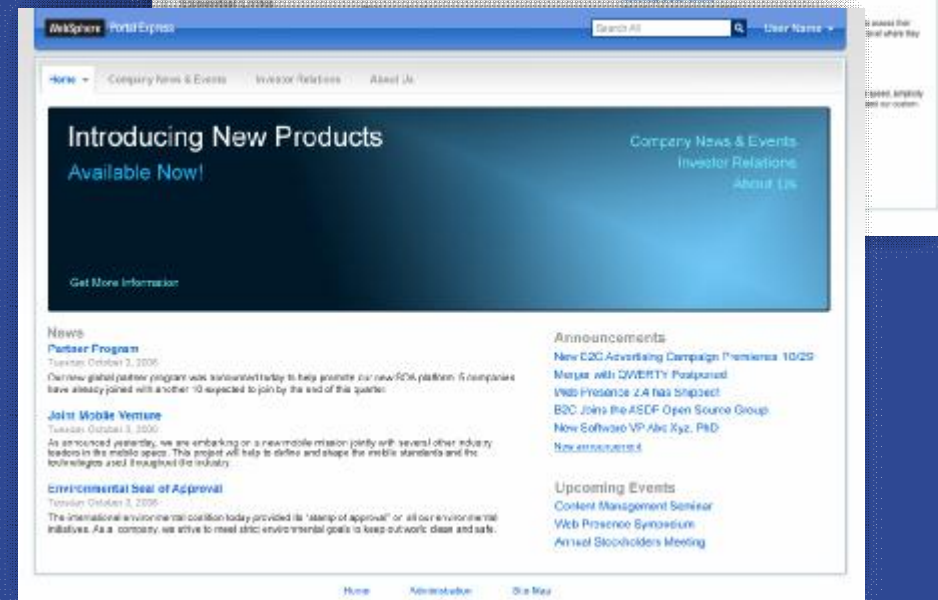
WebSphere Portal Express

Search All

User Name

Home Company News & Events Investor Relations About Us

Introducing New Products

Available Now!

Company News & Events
Investor Relations
About Us

Get More Information

News

Partner Program

Tuesday October 3, 2006

Our new global partner program was announced today to help promote our new SOA platform. 5 companies have already joined with another 10 expected to join by the end of this quarter.

Joint Mobile Venture

Tuesday October 3, 2006

As announced yesterday, we are embarking on a new mobile mission jointly with several other industry leaders in the mobile space. This project will help to define and shape the mobile standards and the technologies used throughout the industry.

Environmental Seal of Approval

Tuesday October 3, 2006

The international environmental coalition today provided its "stamp of approval" on all our environmental initiatives. As a company, we strive to meet strict environmental goals to keep our work clean and safe.

Announcements

New B2C Advertising Campaign Premieres 10/29

Merger with QWERTY Postponed

Web Presence 2.4 has Shipped!

B2C Joins the ASDF Open Source Group

New Software VP Abc Xyz, PhD

New announcement

Upcoming Events

Content Management Seminar

Web Presence Symposium

Annual Stockholders Meeting

Home Administration Site Map